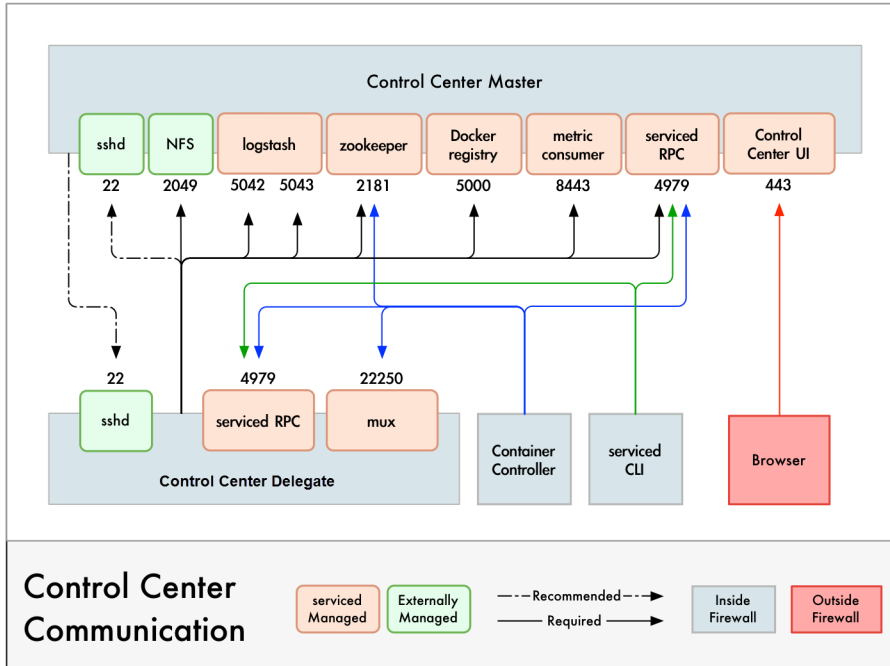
Control Center Master

sshd
22

NFS
2049

logstash
5042 5043

zookeeper
2181

Docker registry
5000

metric consumer
8443

serviced RPC
4979

Control Center UI
443

22
sshd

4979
serviced RPC

22250
mux

Control Center Delegate

Container Controller

serviced CLI

Browser

Control Center Communication

serviced Managed

Externally Managed

Recommended

Required

Inside Firewall

Outside Firewall